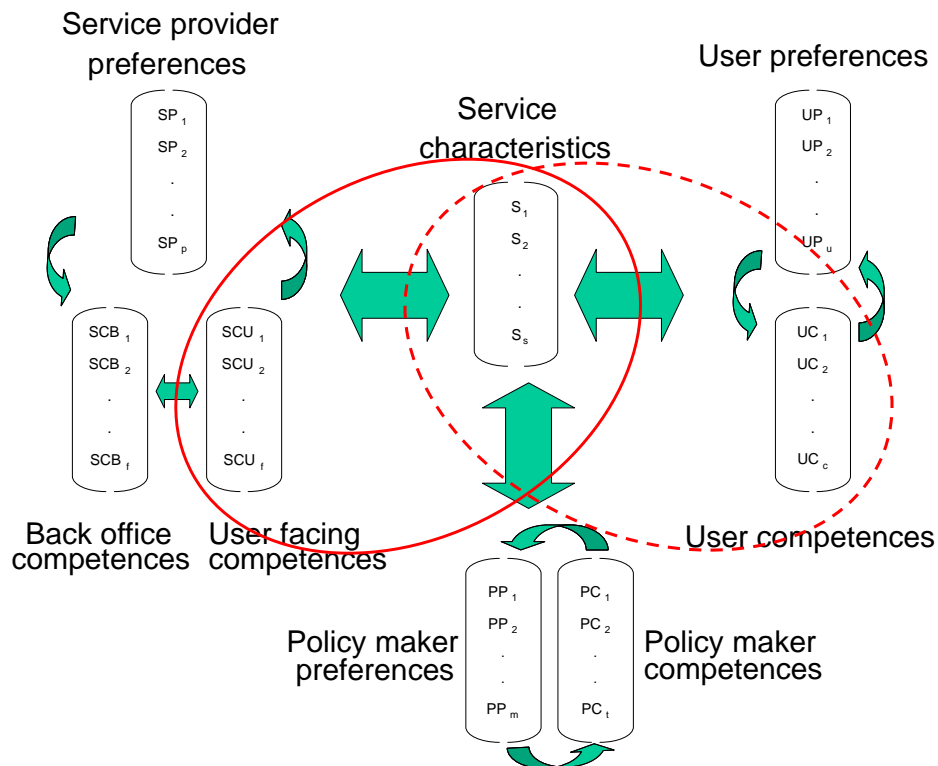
Service provider preferences

$SP_1$
$SP_2$
.
.
$SP_p$

Service characteristics

$S_1$
$S_2$
.
.
$S_s$

User preferences

$UP_1$
$UP_2$
.
.
$UP_u$

$SCB_1$
$SCB_2$
.
.
$SCB_f$

$SCU_1$
$SCU_2$
.
.
$SCU_f$

$UC_1$
$UC_2$
.
.
$UC_c$

Back office competences

User facing competences

User competences

$PP_1$
$PP_2$
.
.
$PP_m$

$PC_1$
$PC_2$
.
.
$PC_t$

Policy maker preferences

Policy maker competences